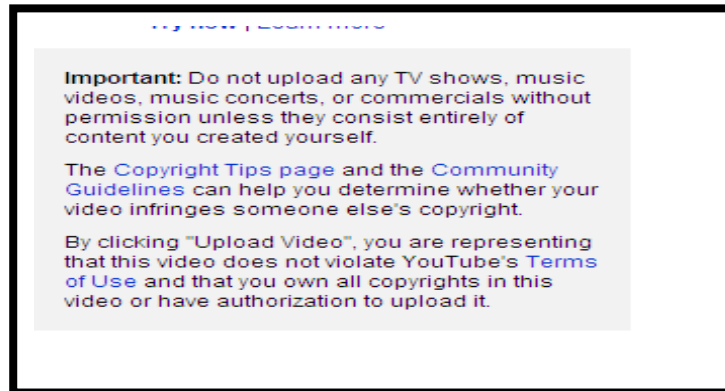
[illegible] | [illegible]

**Important:** Do not upload any TV shows, music videos, music concerts, or commercials without permission unless they consist entirely of content you created yourself.

The Copyright Tips page and the Community Guidelines can help you determine whether your video infringes someone else's copyright.

By clicking "Upload Video", you are representing that this video does not violate YouTube's Terms of Use and that you own all copyrights in this video or have authorization to upload it.